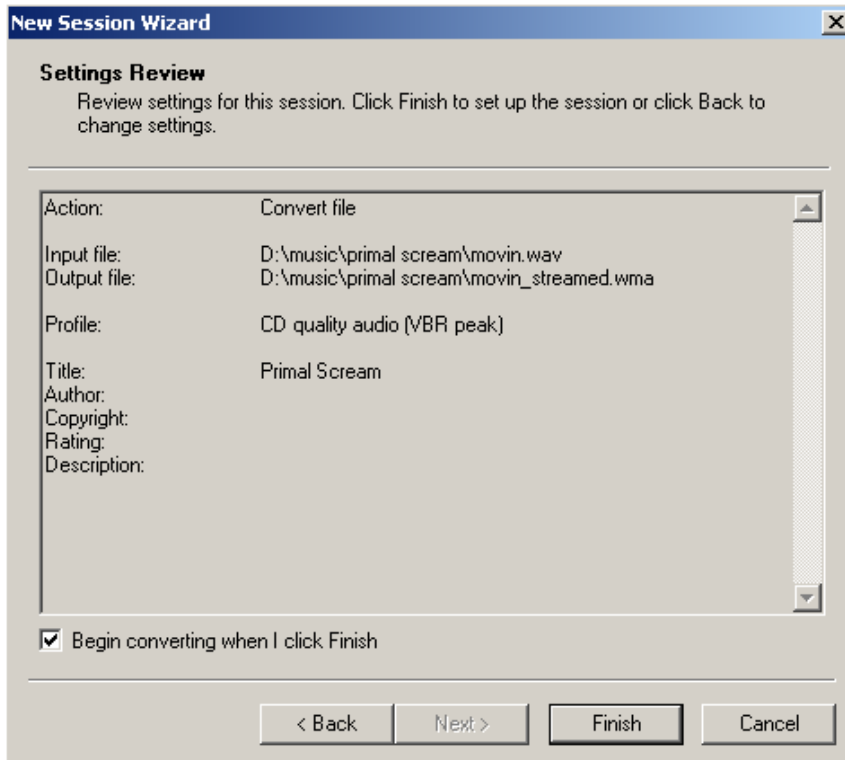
New Session Wizard

Settings Review

Review settings for this session. Click Finish to set up the session or click Back to change settings.

Action: Convert file

Input file: D:\music\primal scream\movin.wav
Output file: D:\music\primal scream\movin_streamed.wma

Profile: CD quality audio (VBR peak)

Title: Primal Scream
Author:
Copyright:
Rating:
Description:

Begin converting when I click Finish

< Back | Next > | Finish | Cancel